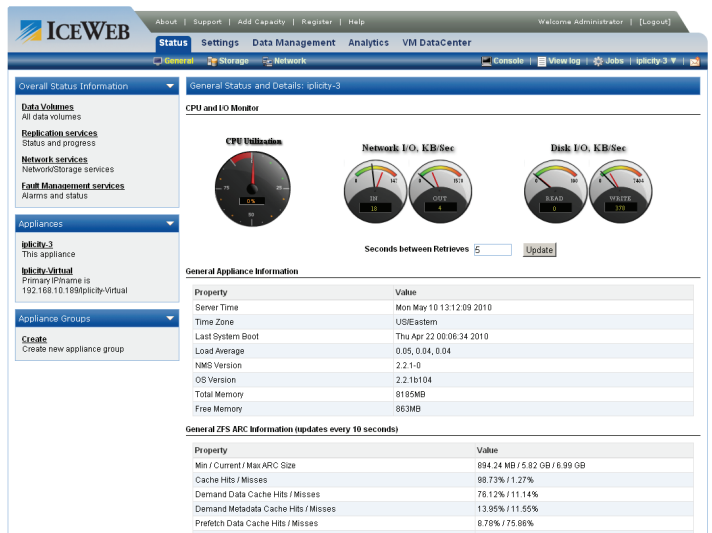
ICEWEB

About | Support | Add Capacity | Register | Help

Welcome Administrator | [Logout]

Status Settings Data Management Analytics VM DataCenter

General Storage Network

Console | View log | Jobs | iplicity-3

Overall Status Information

Data Volumes
All data volumes

Replication services
Status and progress

Network services
Network/Storage services

Fault Management services
Alarms and status

Appliances

iplicity-3
This appliance

Iplicity-Virtual
Primary IP/name is 192.168.10.189/Iplicity-Virtual

Appliance Groups

Create
Create new appliance group

General Status and Details: iplicity-3

CPU and I/O Monitor

CPU Utilization

0%

Network I/O, KB/Sec

IN 18

OUT 4

Disk I/O, KB/Sec

READ 0

WRITE 170

Seconds between Retrieves 5 Update

General Appliance Information

| Property | Value |
|---|---|
| Server Time | Mon May 10 13:12:09 2010 |
| Time Zone | US/Eastern |
| Last System Boot | Thu Apr 22 00:06:34 2010 |
| Load Average | 0.05, 0.04, 0.04 |
| NMS Version | 2.2.1-0 |
| OS Version | 2.2.1b104 |
| Total Memory | 8185MB |
| Free Memory | 863MB |

General ZFS ARC Information (updates every 10 seconds)

| Property | Value |
|---|---|
| Min / Current / Max ARC Size | 894.24 MB / 5.82 GB / 6.99 GB |
| Cache Hits / Misses | 98.73% / 1.27% |
| Demand Data Cache Hits / Misses | 76.12% / 11.14% |
| Demand Metadata Cache Hits / Misses | 13.95% / 11.55% |
| Prefetch Data Cache Hits / Misses | 8.78% / 75.86% |